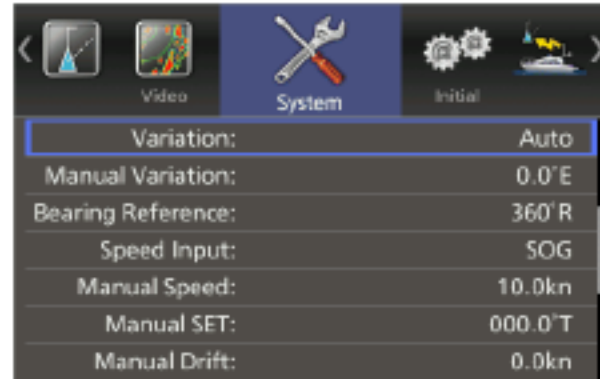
Video

System

Initial

| Variation: | Auto |
|---|---|
| Manual Variation: | 0.0°E |
| Bearing Reference: | 360°R |
| Speed Input: | SOG |
| Manual Speed: | 10.0kn |
| Manual SET: | 000.0°T |
| Manual Drift: | 0.0kn |